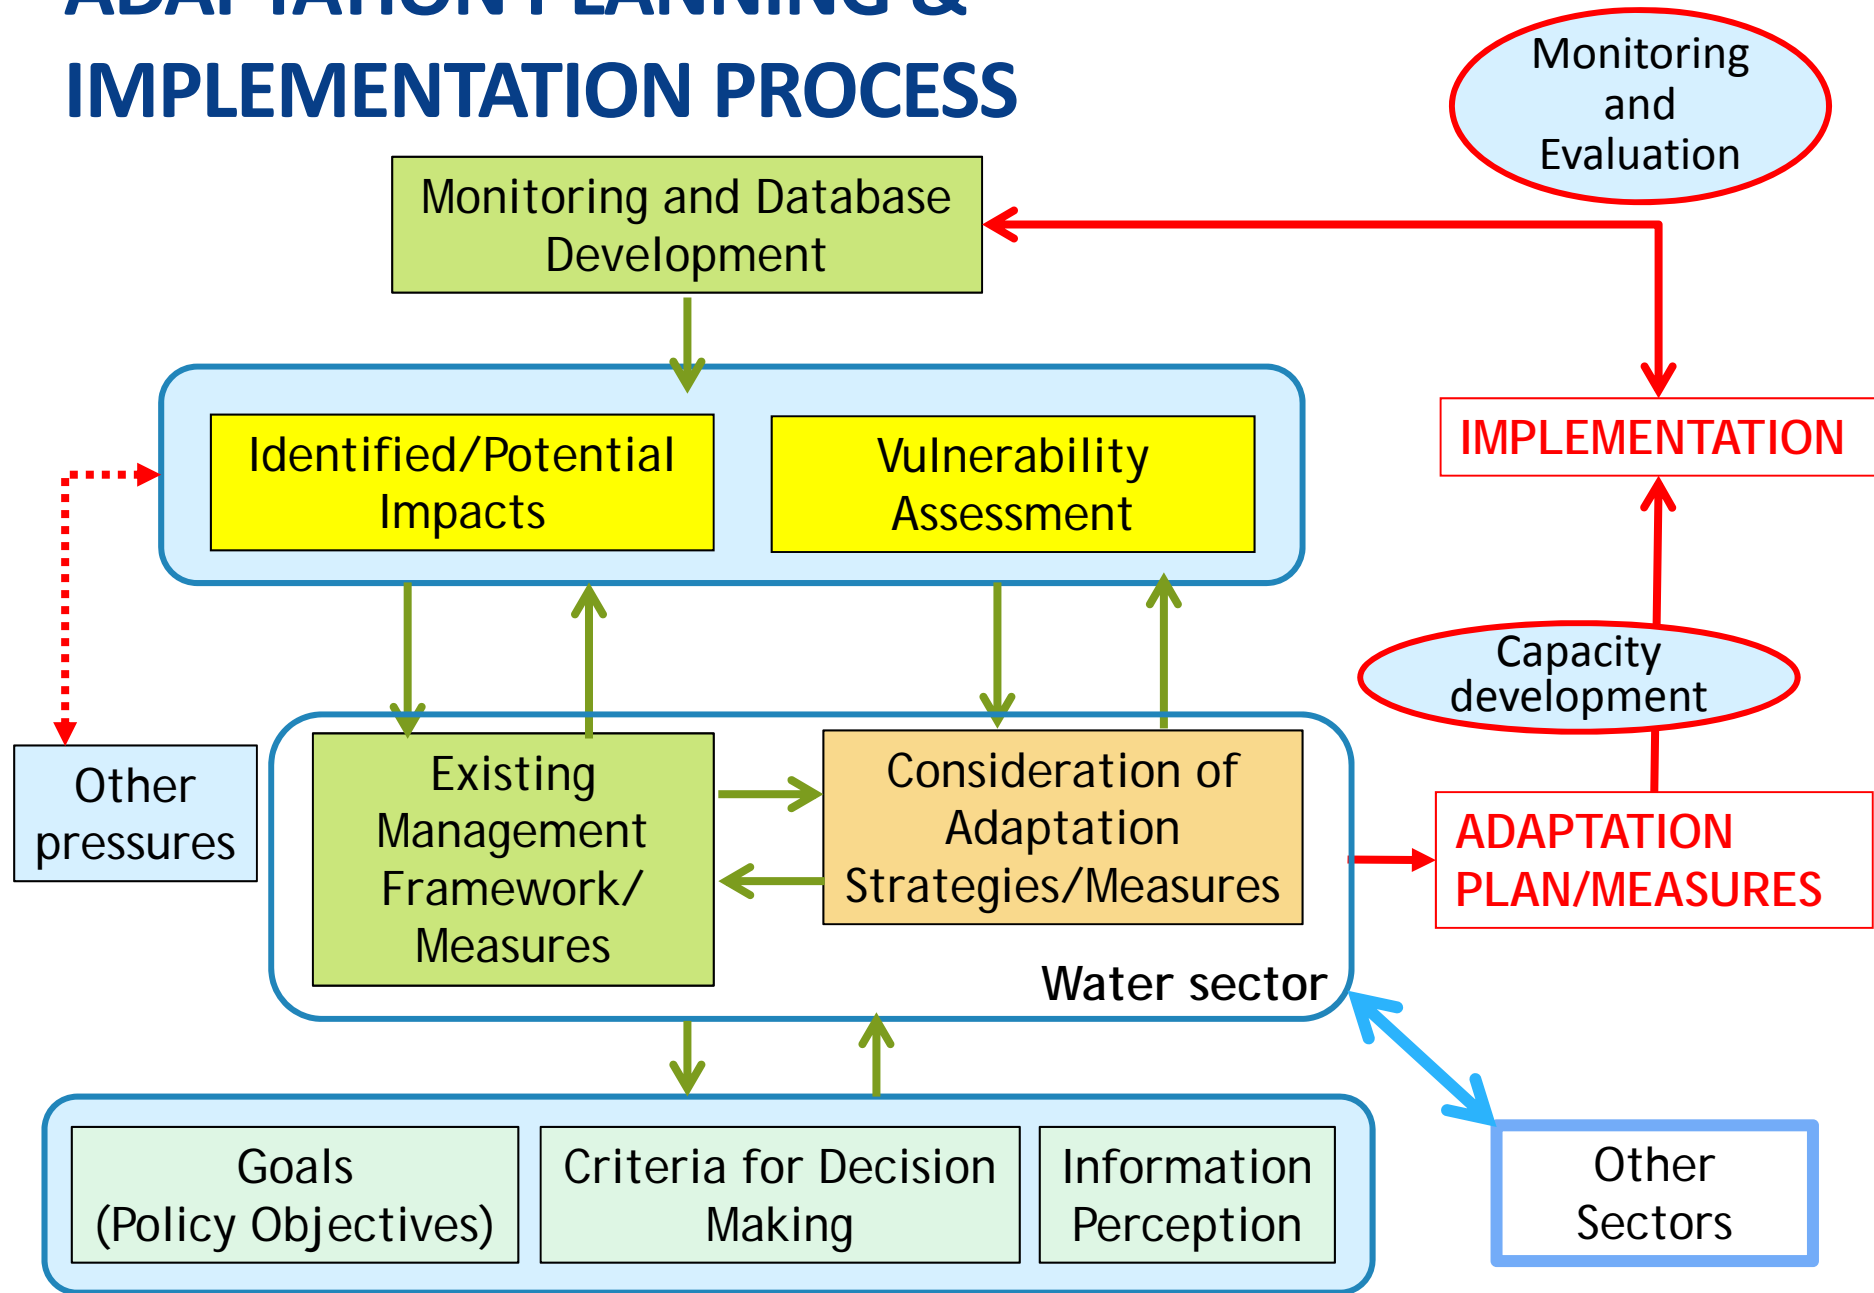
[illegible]
IMPLEMENTATION PROCESS

Monitoring and Evaluation

Monitoring and Database Development

IMPLEMENTATION

Identified/Potential Impacts

Vulnerability Assessment

Other pressures

Capacity development

Existing Management Framework/ Measures

Consideration of Adaptation Strategies/Measures

ADAPTATION PLAN/MEASURES

Water sector

Goals (Policy Objectives)

Criteria for Decision Making

Information Perception

Other Sectors